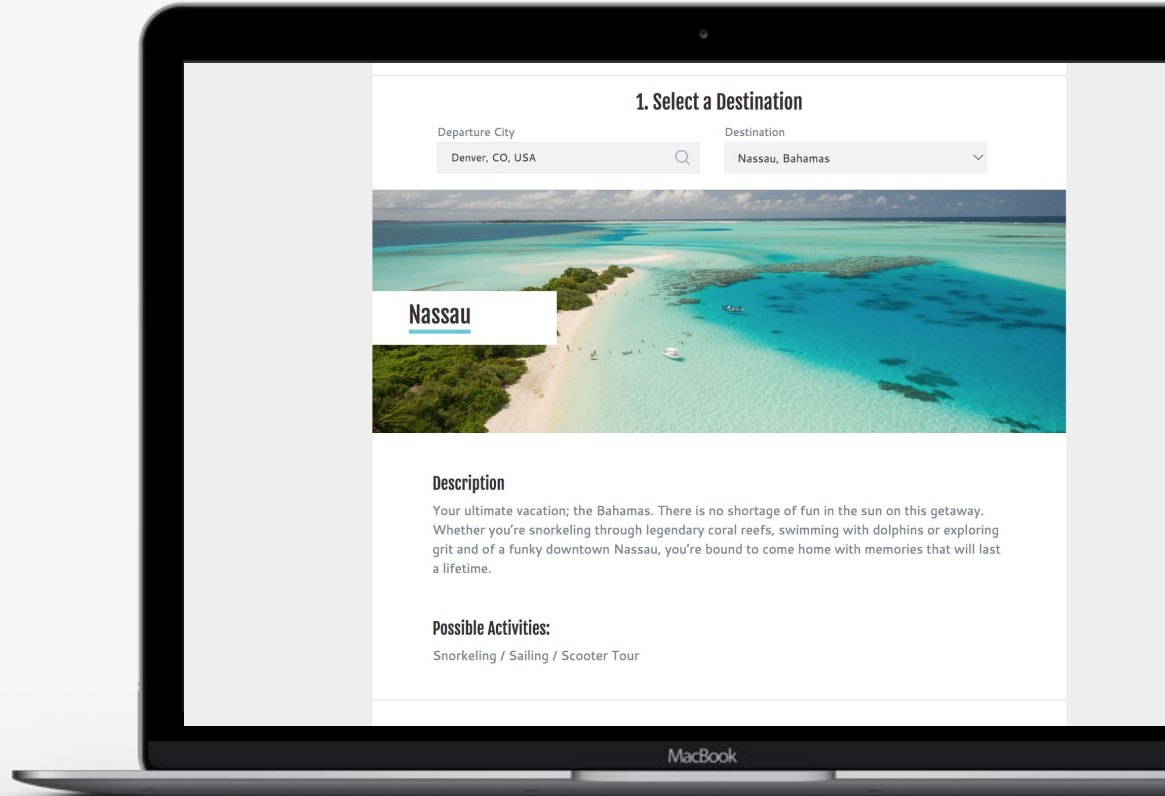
1. Select a Destination

Departure City
Denver, CO, USA

Destination
Nassau, Bahamas

Nassau

Description
Your ultimate vacation; the Bahamas. There is no shortage of fun in the sun on this getaway. Whether you're snorkeling through legendary coral reefs, swimming with dolphins or exploring grit and of a funky downtown Nassau, you're bound to come home with memories that will last a lifetime.

Possible Activities:
Snorkeling / Sailing / Scooter Tour

MacBook